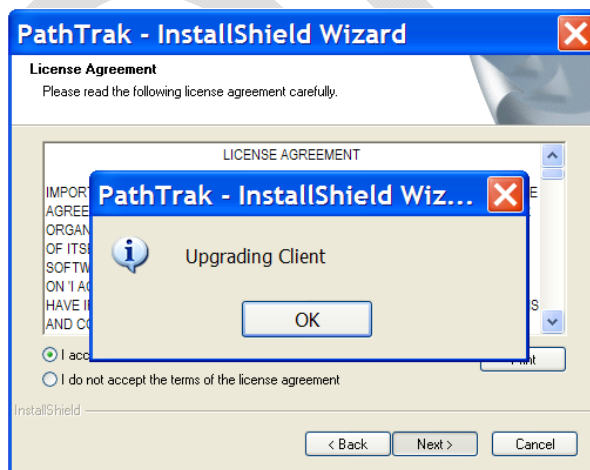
PathTrak - InstallShield Wizard

License Agreement

Please read the following license agreement carefully.

LICENSE AGREEMENT

IMPORT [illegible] E
AGREE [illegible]
ORGAN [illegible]
OF ITSE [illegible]
SOFTW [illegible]
ON 'I AC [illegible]
HAVE I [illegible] S
AND CO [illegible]

PathTrak - InstallShield Wiz...

Upgrading Client

OK

I acc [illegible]

Print

I do not accept the terms of the license agreement

InstallShield

< Back

Next >

Cancel